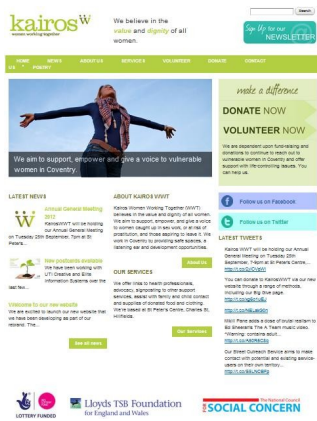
kairos WWT
women working together

We believe in the value and dignity of all women.

Search

Sign Up for our NEWSLETTER

HOME | NEWS | ABOUT US | SERVICES | VOLUNTEER | DONATE | CONTACT US | POETRY

We aim to support, empower and give a voice to vulnerable women in Coventry.

make a difference

DONATE NOW

VOLUNTEER NOW

We are dependent upon fundraising and donations to continue to reach out to vulnerable women in Coventry and offer support with life-controlling issues. You can help us.

LATEST NEWS

Annual General Meeting 2012
KairosWWT will be holding our Annual General Meeting on Tuesday 25th September, 7pm at St Peter's...

New postcards available
We have been working with UTI Creative and Elite Information Systems over the last few...

Welcome to our new website
We are excited to launch our new website that we have been developing as part of our rebrand. The...

See all news

ABOUT KAIROS WWT

Kairos Women Working Together (WWT) believes in the value and dignity of all women. We aim to support, empower, and give a voice to women caught up in sex work, or at risk of prostitution, and those aspiring to leave it. We work in Coventry by providing safe spaces, a listening ear and development opportunities.

About Us

OUR SERVICES

We offer links to health professionals, advocacy, signposting to other support services, assist with family and child contact and supplies of donated food and clothing. We're based at St Peter's Centre, Charles St, Hillfields.

Our Services

Follow us on Facebook

Follow us on Twitter

LATEST TWEETS

Kairos WWT will be holding our Annual General Meeting on Tuesday 25th September, 7-9pm at St Peter's Centre,... http://t.co/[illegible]

You can donate to KairosWWT via our new website through a range of methods, including our Big Give page. http://t.co/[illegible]

Watch Faye adds a dose of brutal realism to Bo Sheesha's The X Team music video. "Warning: contains adult..." http://t.co/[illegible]

Our Street Outreach Service aims to make contact with potential and existing service-users on their own territory... http://t.co/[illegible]

LOTTERY FUNDED

Lloyds TSB Foundation for England and Wales

The National Council for SOCIAL CONCERN